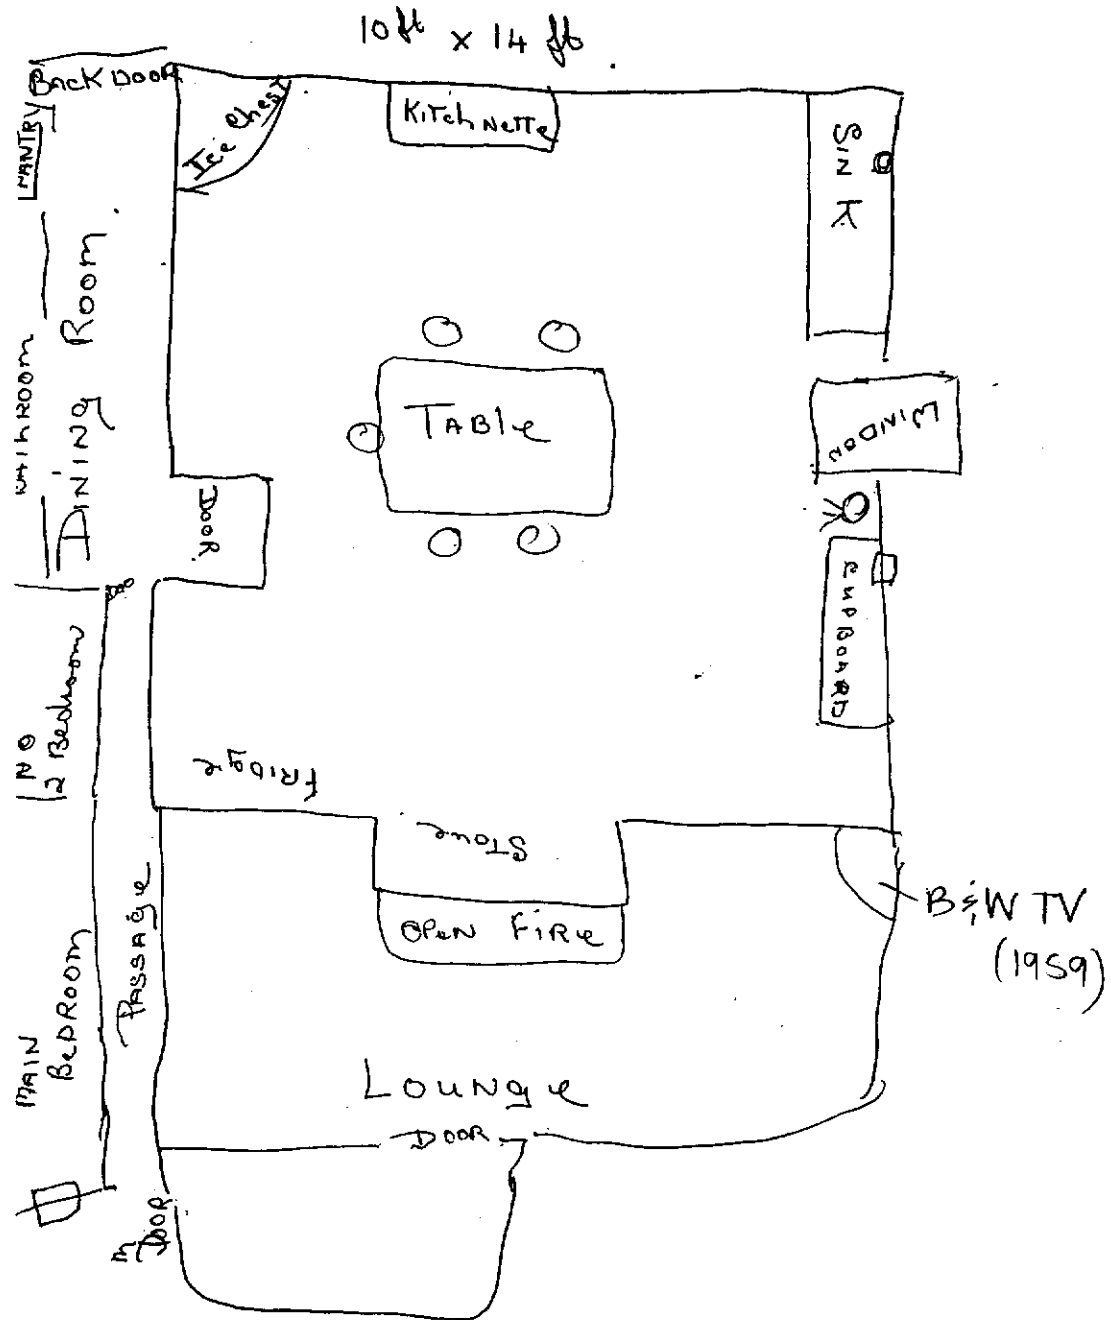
10ft x 14 ft

BACK DOOR

PANTRY

Ice chest

KITCHNETTE

SINK

BATHROOM

DINING Room

TABLE

WINDOW

DOOR

CUPBOARD

NO 2 Bedroom

Fridge

Stove

OPEN FIRE

B&W TV (1959)

MAIN BEDROOM

PASSAGE

LOUNGE

DOOR

DOOR